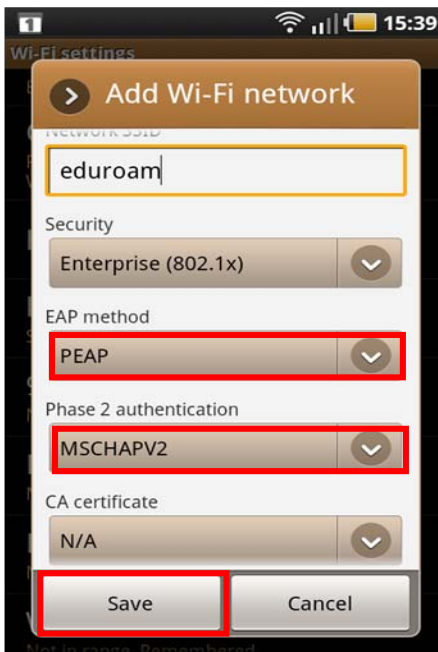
15:39

Wi-Fi settings

Add Wi-Fi network

Network SSID

eduroam

Security

Enterprise (802.1x)

EAP method

PEAP

Phase 2 authentication

MSCHAPV2

CA certificate

N/A

Save

Cancel

Not in range, Remembered